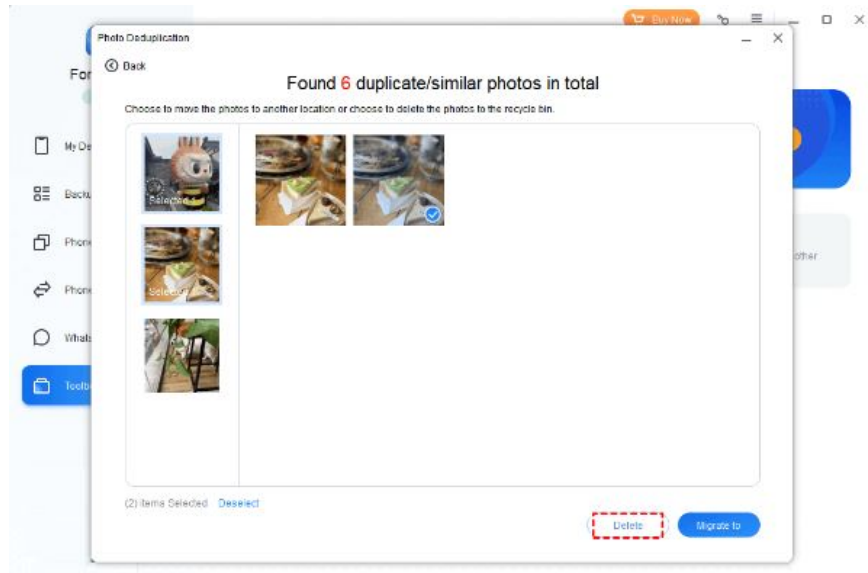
Buy Now

Photo Deduplication

Back

Found 6 duplicate/similar photos in total

Choose to move the photos to another location or choose to delete the photos to the recycle bin.

Selected

Selected

For

My De

Backu

Phon

Phon

Whats

Toolb

other

(2) items Selected Deselect

Delete

Migrate to